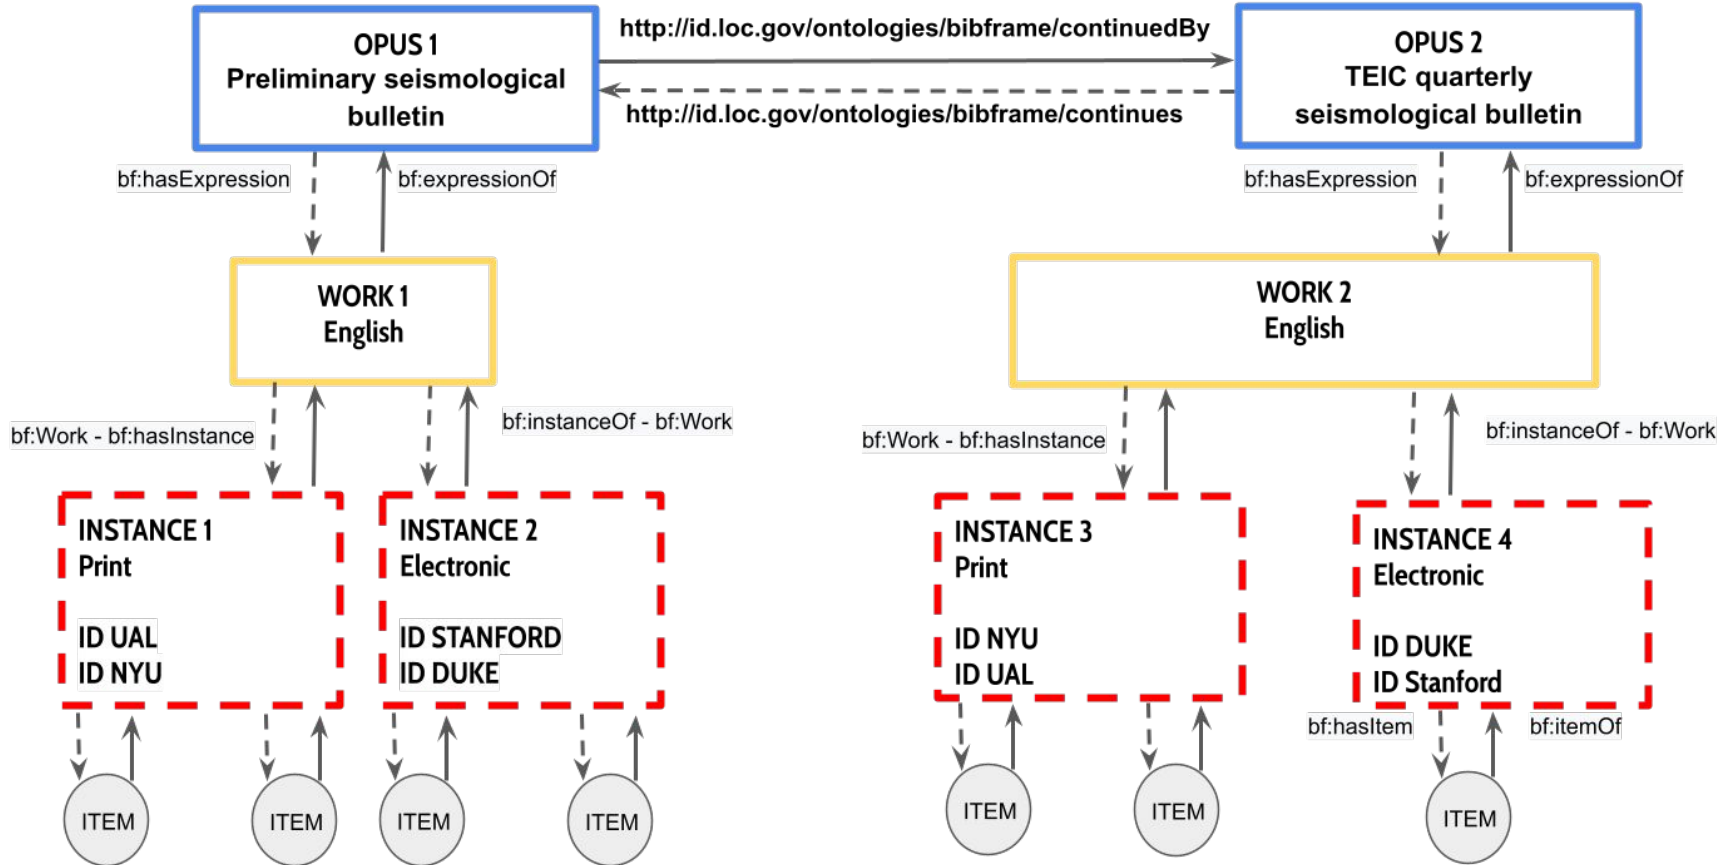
OPUS 1
Preliminary seismological bulletin

http://id.loc.gov/ontologies/bibframe/continuedBy

http://id.loc.gov/ontologies/bibframe/continues

OPUS 2
TEIC quarterly seismological bulletin

bf:hasExpression

bf:expressionOf

bf:hasExpression

bf:expressionOf

WORK 1
English

WORK 2
English

bf:Work - bf:hasInstance

bf:instanceOf - bf:Work

bf:Work - bf:hasInstance

bf:instanceOf - bf:Work

INSTANCE 1
Print

ID UAL
ID NYU

INSTANCE 2
Electronic

ID STANFORD
ID DUKE

INSTANCE 3
Print

ID NYU
ID UAL

INSTANCE 4
Electronic

ID DUKE
ID Stanford

bf:hasItem

bf:itemOf

ITEM

ITEM

ITEM

ITEM

ITEM

ITEM

ITEM